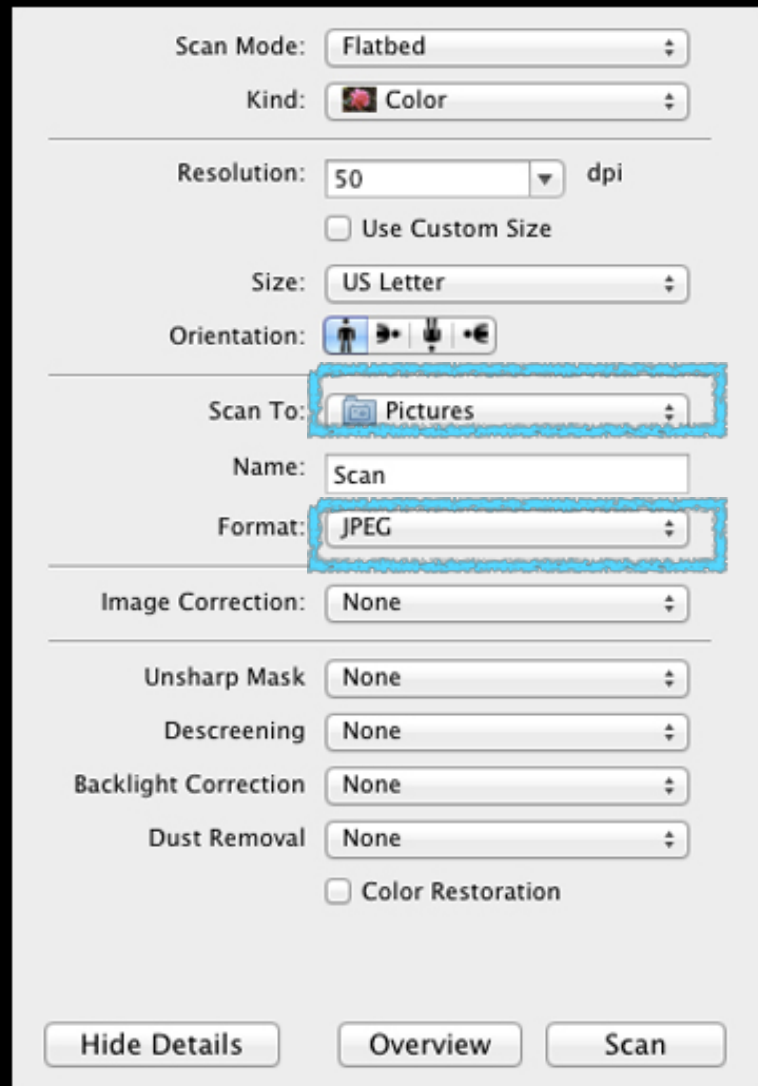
Scan Mode: Flatbed

Kind: Color

Resolution: 50 dpi

Use Custom Size

Size: US Letter

Orientation:

Scan To: Pictures

Name: Scan

Format: JPEG

Image Correction: None

Unsharp Mask None

Descreening None

Backlight Correction None

Dust Removal None

Color Restoration

Hide Details Overview Scan